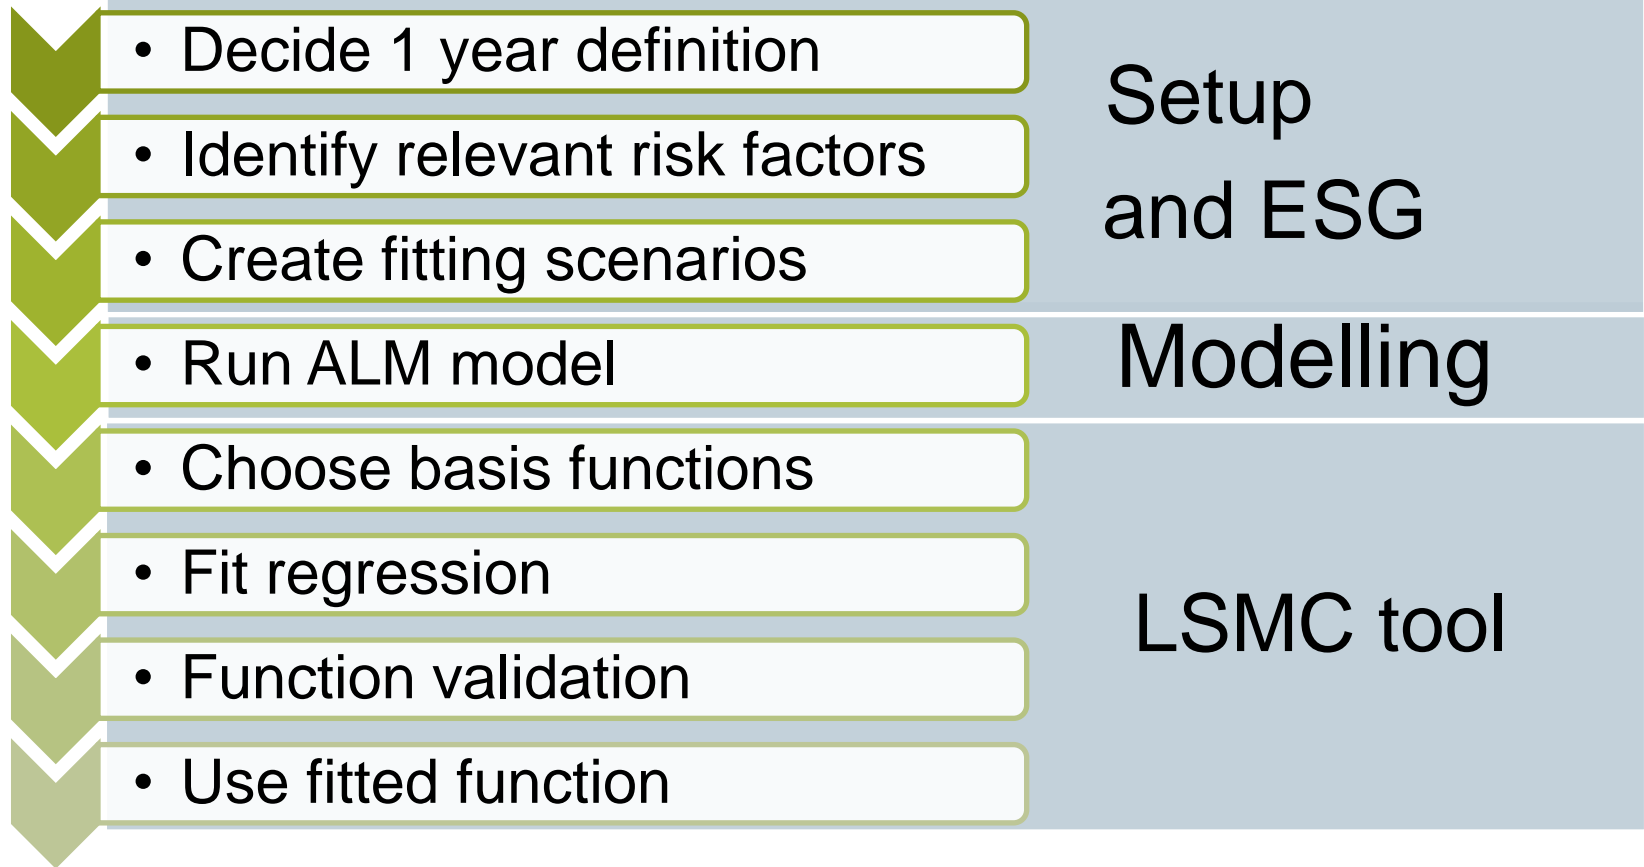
- Decide 1 year definition
- Identify relevant risk factors
- Create fitting scenarios

Setup and ESG

- Run ALM model

Modelling

- Choose basis functions
- Fit regression
- Function validation
- Use fitted function

LSMC tool